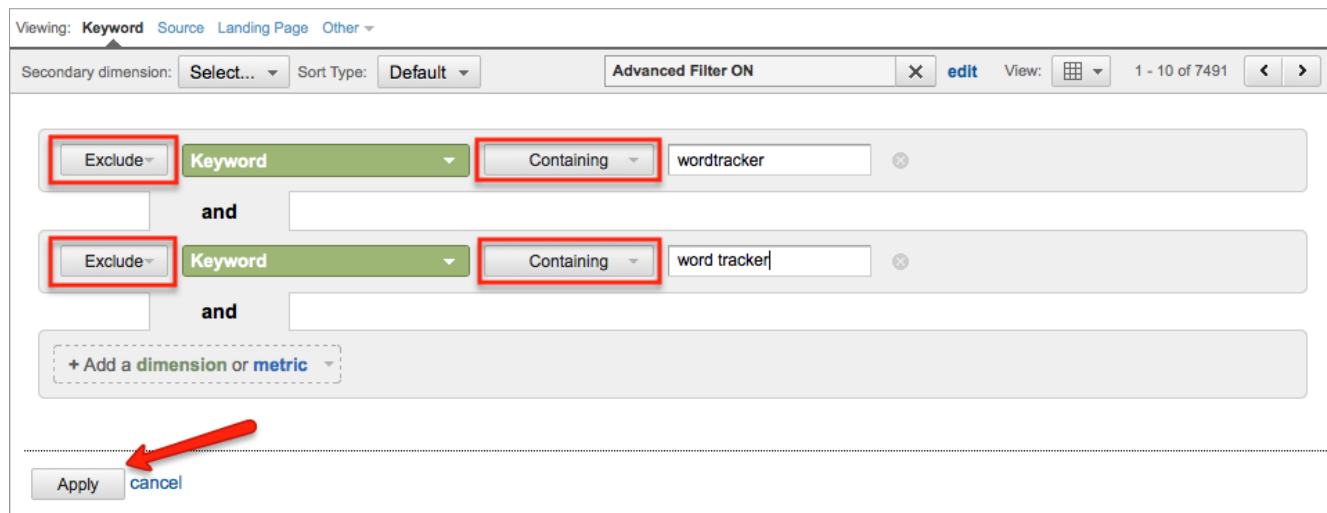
Viewing: Keyword Source Landing Page Other

Secondary dimension: Select... Sort Type: Default

Advanced Filter ON edit View: 1 - 10 of 7491

Exclude Keyword Containing wordtracker

and

Exclude Keyword Containing word tracker

and

+ Add a dimension or metric

Apply cancel